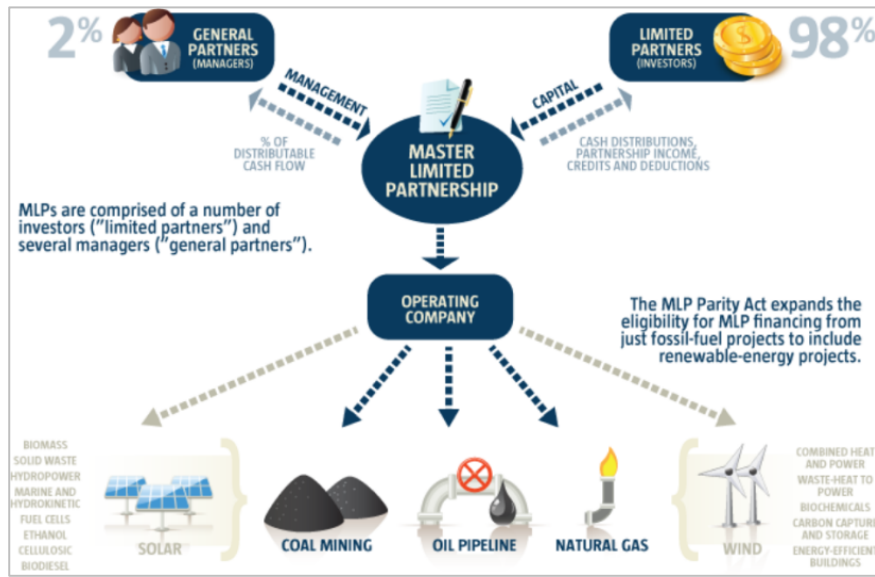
2%

GENERAL PARTNERS (MANAGERS)

LIMITED PARTNERS (INVESTORS)

98%

MANAGEMENT

CAPITAL

% OF DISTRIBUTABLE CASH FLOW

MASTER LIMITED PARTNERSHIP

CASH DISTRIBUTIONS, PARTNERSHIP INCOME, CREDITS AND DEDUCTIONS

MLPs are comprised of a number of investors ("limited partners") and several managers ("general partners").

OPERATING COMPANY

The MLP Parity Act expands the eligibility for MLP financing from just fossil-fuel projects to include renewable-energy projects.

BIOMASS
SOLID WASTE
HYDROPOWER
MARINE AND HYDROKINETIC
FUEL CELLS
ETHANOL
CELLULOSIC
BIODIESEL

SOLAR

COAL MINING

OIL PIPELINE

NATURAL GAS

WIND

COMBINED HEAT AND POWER
WASTE-HEAT TO POWER
BIOCHEMICALS
CARBON CAPTURE AND STORAGE
ENERGY-EFFICIENT BUILDINGS